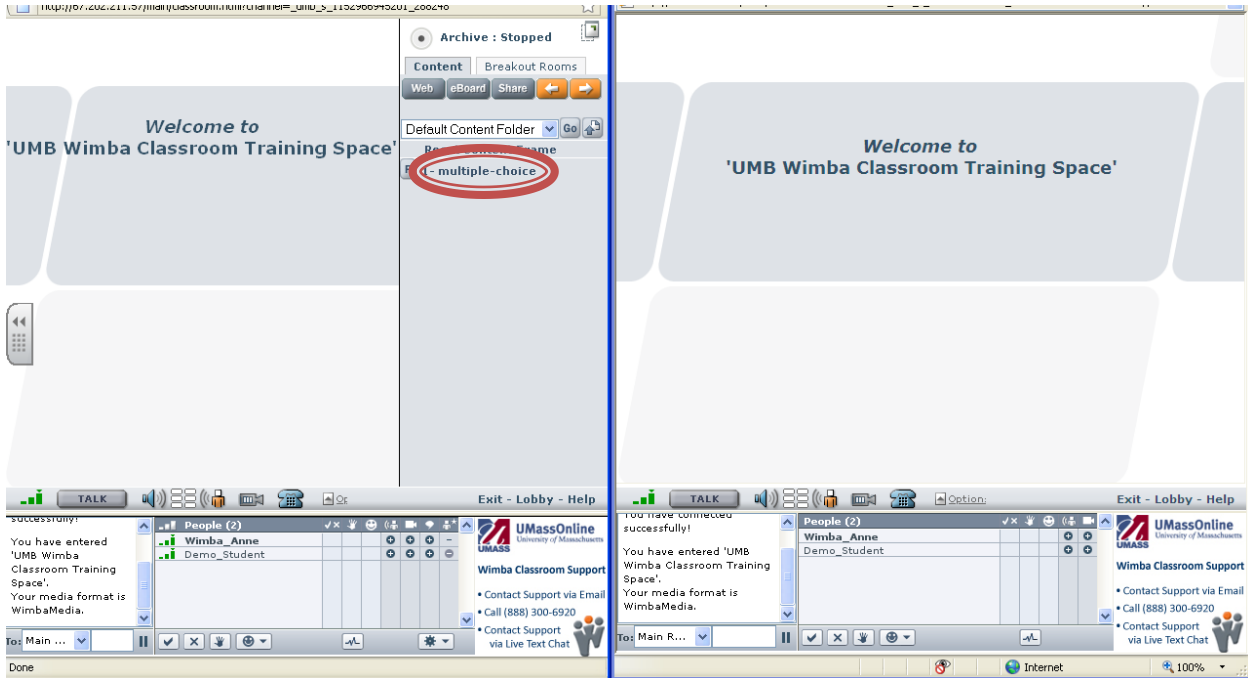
http://67.202.211.57/main/classroom.html?channel=_umb_s_1152966945201_288248

Archive : Stopped

Content | Breakout Rooms

Web | eBoard | Share

Default Content Folder | Go

Ro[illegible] Frame

1 - multiple-choice

Welcome to
'UMB Wimba Classroom Training Space'

TALK

Op

Exit - Lobby - Help

successfully!

You have entered 'UMB Wimba Classroom Training Space'.
Your media format is WimbaMedia.

People (2)

Wimba_Anne
Demo_Student

UMassOnline
University of Massachusetts
UMASS

Wimba Classroom Support

• Contact Support via Email
• Call (888) 300-6920
• Contact Support via Live Text Chat

To: Main ...

Done

Welcome to
'UMB Wimba Classroom Training Space'

TALK

Option:

Exit - Lobby - Help

You have connected successfully!

You have entered 'UMB Wimba Classroom Training Space'.
Your media format is WimbaMedia.

People (2)

Wimba_Anne
Demo_Student

UMassOnline
University of Massachusetts
UMASS

Wimba Classroom Support

• Contact Support via Email
• Call (888) 300-6920
• Contact Support via Live Text Chat

To: Main R...

Internet

100%